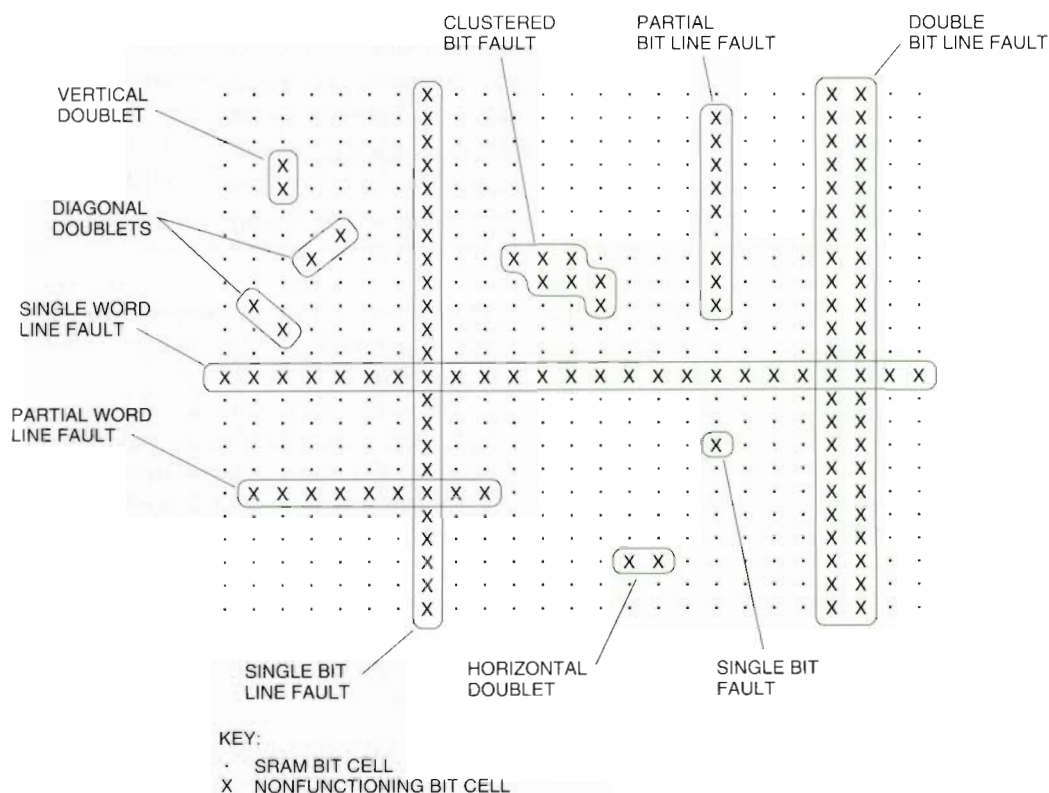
CLUSTERED BIT FAULT

PARTIAL BIT LINE FAULT

DOUBLE BIT LINE FAULT

VERTICAL DOUBLET

DIAGONAL DOUBLETS

SINGLE WORD LINE FAULT

PARTIAL WORD LINE FAULT

SINGLE BIT LINE FAULT

HORIZONTAL DOUBLET

SINGLE BIT FAULT

KEY:
· SRAM BIT CELL
X NONFUNCTIONING BIT CELL